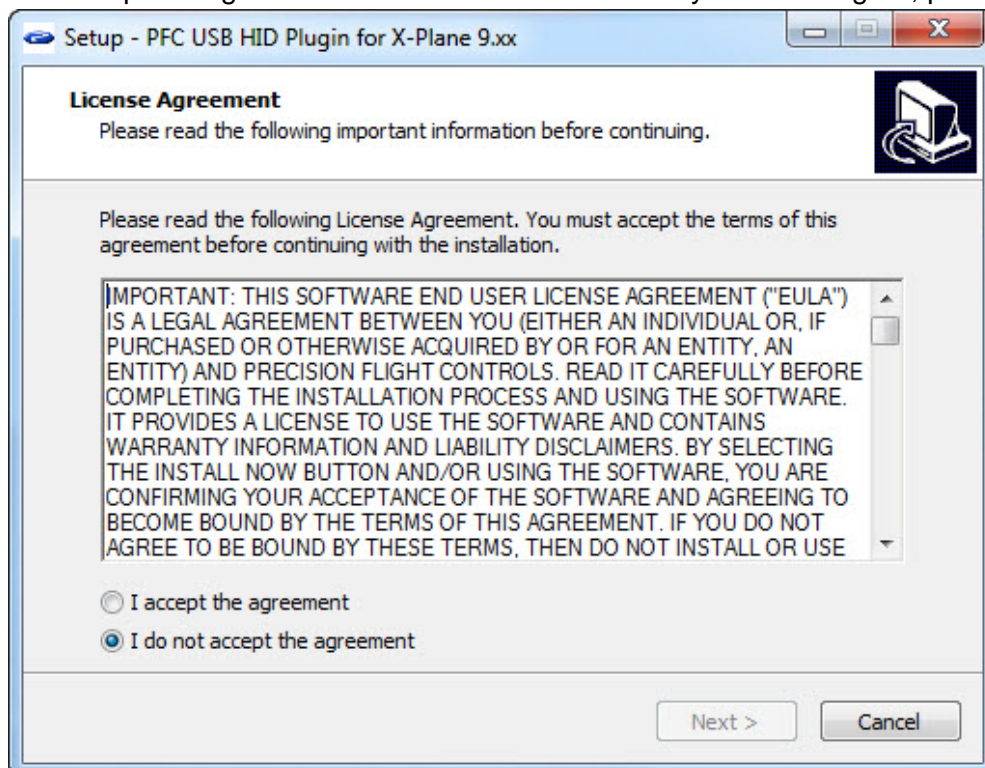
Setup - PFC USB HID Plugin for X-Plane 9.xx

License Agreement
Please read the following important information before continuing.

Please read the following License Agreement. You must accept the terms of this agreement before continuing with the installation.

IMPORTANT: THIS SOFTWARE END USER LICENSE AGREEMENT ("EULA") IS A LEGAL AGREEMENT BETWEEN YOU (EITHER AN INDIVIDUAL OR, IF PURCHASED OR OTHERWISE ACQUIRED BY OR FOR AN ENTITY, AN ENTITY) AND PRECISION FLIGHT CONTROLS. READ IT CAREFULLY BEFORE COMPLETING THE INSTALLATION PROCESS AND USING THE SOFTWARE. IT PROVIDES A LICENSE TO USE THE SOFTWARE AND CONTAINS WARRANTY INFORMATION AND LIABILITY DISCLAIMERS. BY SELECTING THE INSTALL NOW BUTTON AND/OR USING THE SOFTWARE, YOU ARE CONFIRMING YOUR ACCEPTANCE OF THE SOFTWARE AND AGREEING TO BECOME BOUND BY THE TERMS OF THIS AGREEMENT. IF YOU DO NOT AGREE TO BE BOUND BY THESE TERMS, THEN DO NOT INSTALL OR USE

I accept the agreement
I do not accept the agreement

Next >
Cancel